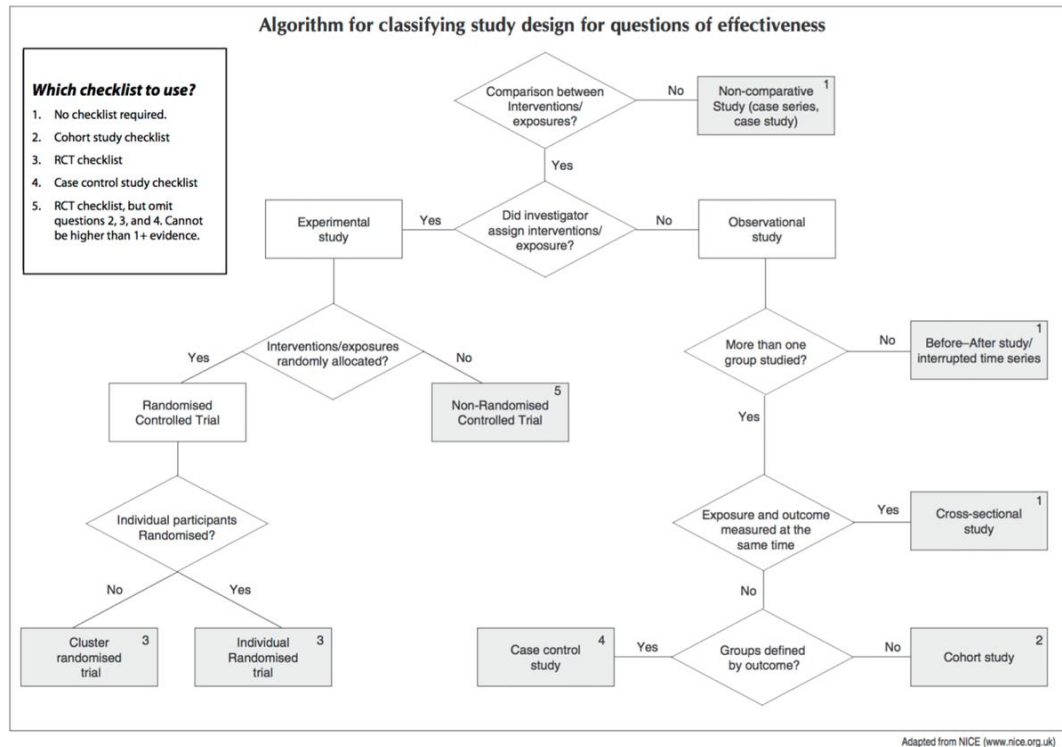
Algorithm for classifying study design for questions of effectiveness

Which checklist to use?

1. No checklist required.
2. Cohort study checklist
3. RCT checklist
4. Case control study checklist
5. RCT checklist, but omit questions 2, 3, and 4. Cannot be higher than 1+ evidence.

Comparison between Interventions/ exposures?

No

Non-comparative Study (case series, case study) 1

Yes

Experimental study

Yes

Did investigator assign interventions/ exposure?

No

Observational study

Yes

Interventions/exposures randomly allocated?

No

More than one group studied?

No

Before–After study/ interrupted time series 1

Randomised Controlled Trial

Non-Randomised Controlled Trial 5

Yes

Individual participants Randomised?

Exposure and outcome measured at the same time

Yes

Cross-sectional study 1

No

Yes

No

Cluster randomised trial 3

Individual Randomised trial 3

Case control study 4

Yes

Groups defined by outcome?

No

Cohort study 2

Adapted from NICE (www.nice.org.uk)